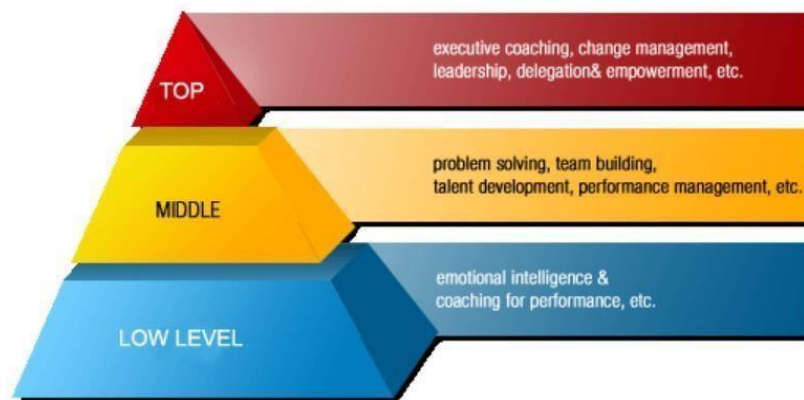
TOP

executive coaching, change management, leadership, delegation& empowerment, etc.

MIDDLE

problem solving, team building, talent development, performance management, etc.

LOW LEVEL

emotional intelligence & coaching for performance, etc.